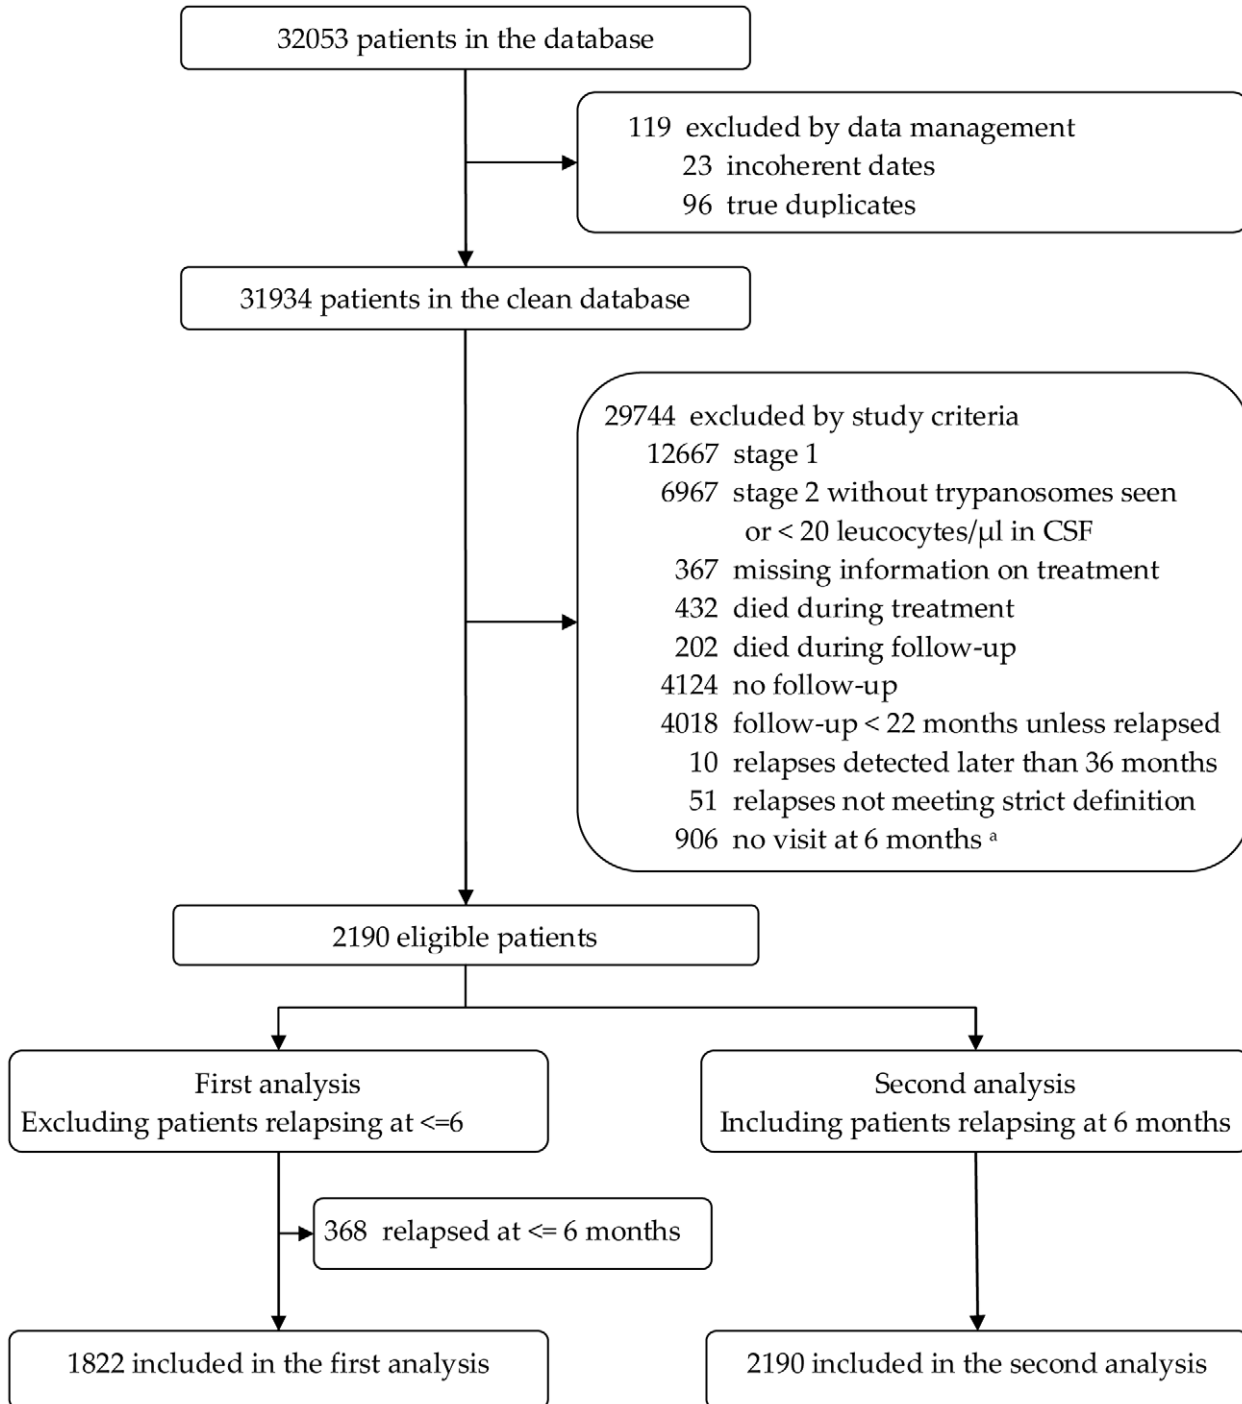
32053 patients in the database

119 excluded by data management
23 incoherent dates
96 true duplicates

31934 patients in the clean database

29744 excluded by study criteria
12667 stage 1
6967 stage 2 without trypanosomes seen or < 20 leucocytes/μl in CSF
367 missing information on treatment
432 died during treatment
202 died during follow-up
4124 no follow-up
4018 follow-up < 22 months unless relapsed
10 relapses detected later than 36 months
51 relapses not meeting strict definition
906 no visit at 6 months $^{a}$

2190 eligible patients

First analysis
Excluding patients relapsing at <=6

Second analysis
Including patients relapsing at 6 months

368 relapsed at <= 6 months

1822 included in the first analysis

2190 included in the second analysis